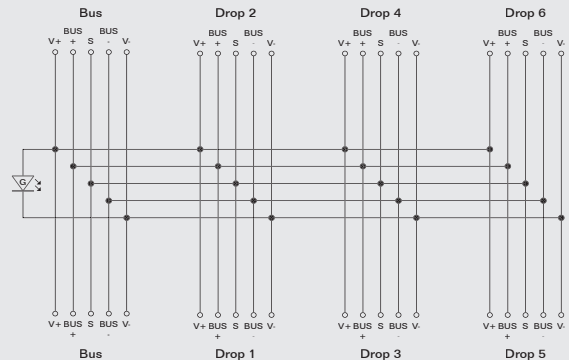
Bus

BUS BUS
V+ + S - V-

Drop 2

BUS BUS
V+ + S - V-

Drop 4

BUS BUS
V+ + S - V-

Drop 6

BUS BUS
V+ + S - V-

G

V+ BUS S BUS V-
+ -

Bus

V+ BUS S BUS V-
+ -

Drop 1

V+ BUS S BUS V-
+ -

Drop 3

V+ BUS S BUS V-
+ -

Drop 5